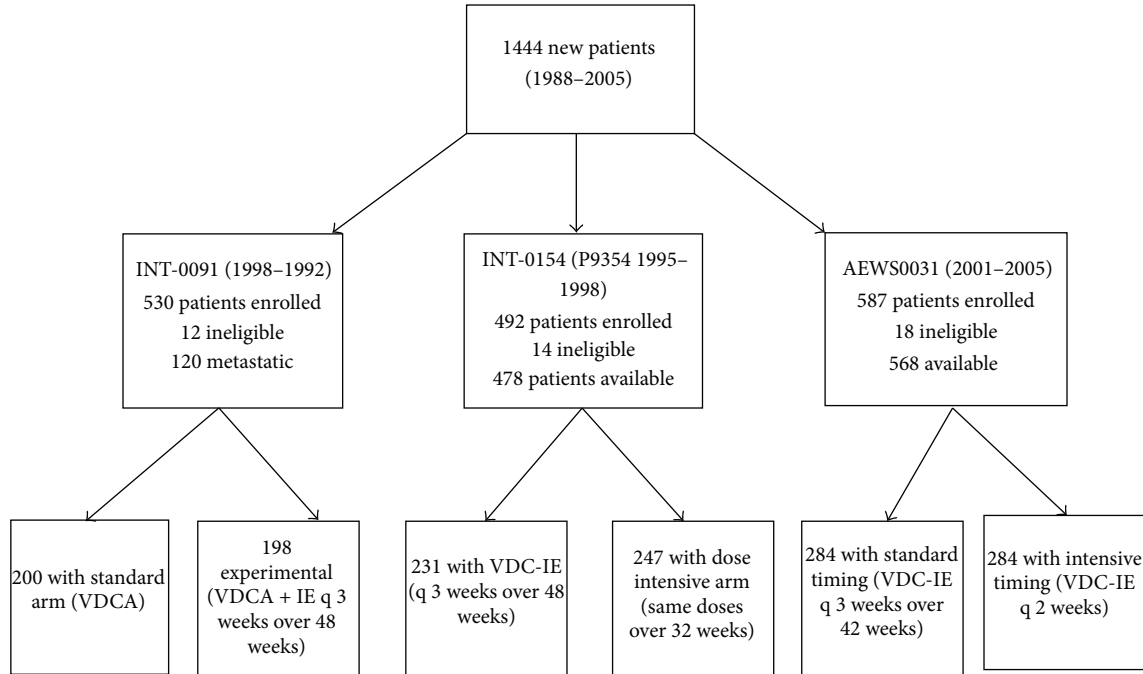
1444 new patients (1988–2005)

INT-0091 (1998–1992)
530 patients enrolled
12 ineligible
120 metastatic

INT-0154 (P9354 1995–1998)
492 patients enrolled
14 ineligible
478 patients available

AEWS0031 (2001–2005)
587 patients enrolled
18 ineligible
568 available

200 with standard arm (VDCA)

198 experimental (VDCA + IE q 3 weeks over 48 weeks)

231 with VDC-IE (q 3 weeks over 48 weeks)

247 with dose intensive arm (same doses over 32 weeks)

284 with standard timing (VDC-IE q 3 weeks over 42 weeks)

284 with intensive timing (VDC-IE q 2 weeks)